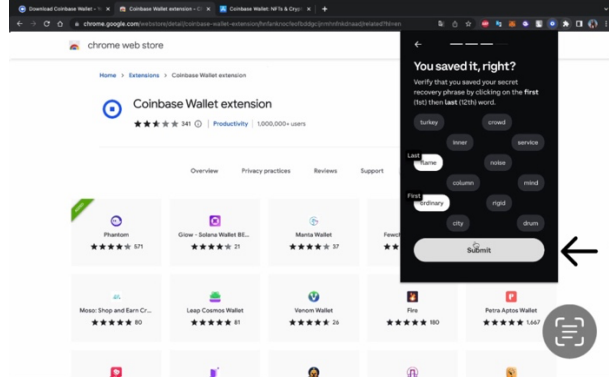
Download Coinbase Wallet - ✕ | Coinbase Wallet extension - C ✕ | Coinbase Wallet: NFTs & Cryp ✕ | +

chrome.google.com/webstore/detail/coinbase-wallet-extension/hnfanknocfeofbddgcijnmhnfnkdnaad/related?hl=en

chrome web store

Home › Extensions › Coinbase Wallet extension

Coinbase Wallet extension

341 | Productivity | 1,000,000+ users

Overview | Privacy practices | Reviews | Support

Phantom
571

Glow - Solana Wallet BE...
21

Manta Wallet
37

Fewch

Moso: Shop and Earn Cr...
80

Leap Cosmos Wallet
61

Venom Wallet
26

Fire
190

Petra Aptos Wallet
1,667

You saved it, right?

Verify that you saved your secret recovery phrase by clicking on the first (1st) then last (12th) word.

turkey
crowd
inner
service
Last
flame
notee
column
mind
First
ordinary
rigid
city
drum

Submit